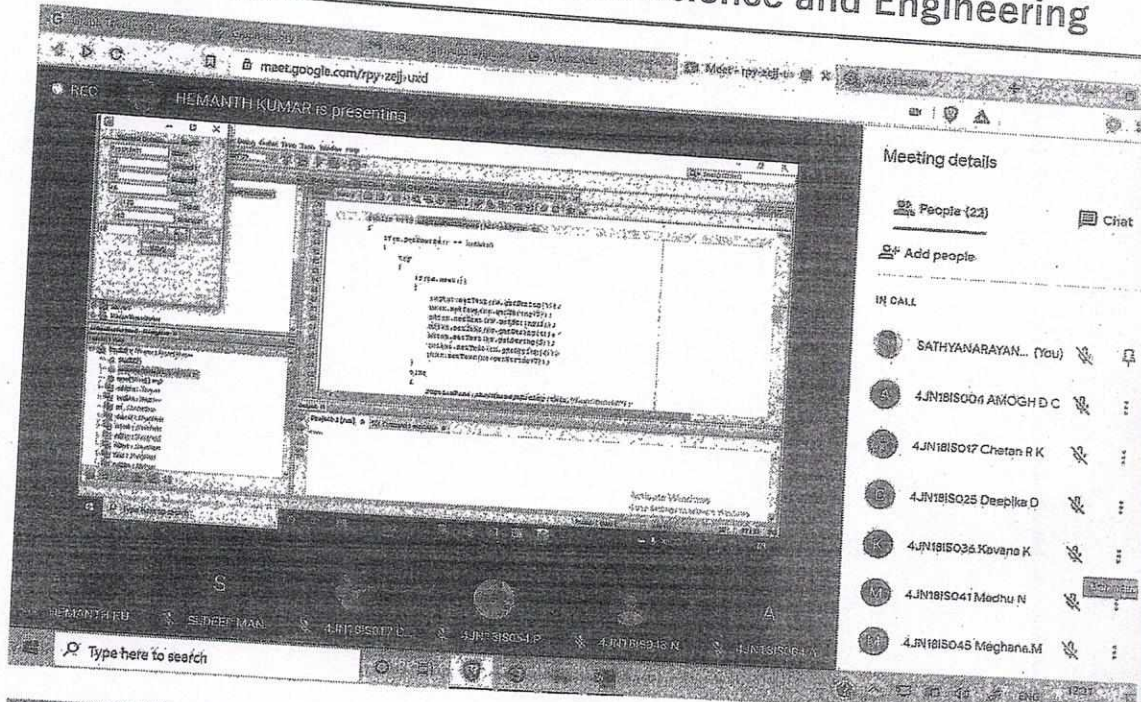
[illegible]ence and Engineering

meet.google.com/rpy-zejj-uxd

Meet - rpy-zejj-ux

REC

HEMANTH KUMAR is presenting

Meeting details

People (23)

Chat

Add people

IN CALL

SATHYANARAYAN... (You)

4JN18IS004 AMOGH D C

4JN18IS017 Chetan R K

4JN18IS025 Deepika D

4JN18IS036 Kavana K

4JN18IS041 Madhu N

4JN18IS045 Meghana.M

Activate Windows

S

HEMANTH KU

SUDEEP MAN

4JN18IS017 C

4JN18IS054 P

4JN18IS043 N

4JN18IS064 A

A

Type here to search

ENG